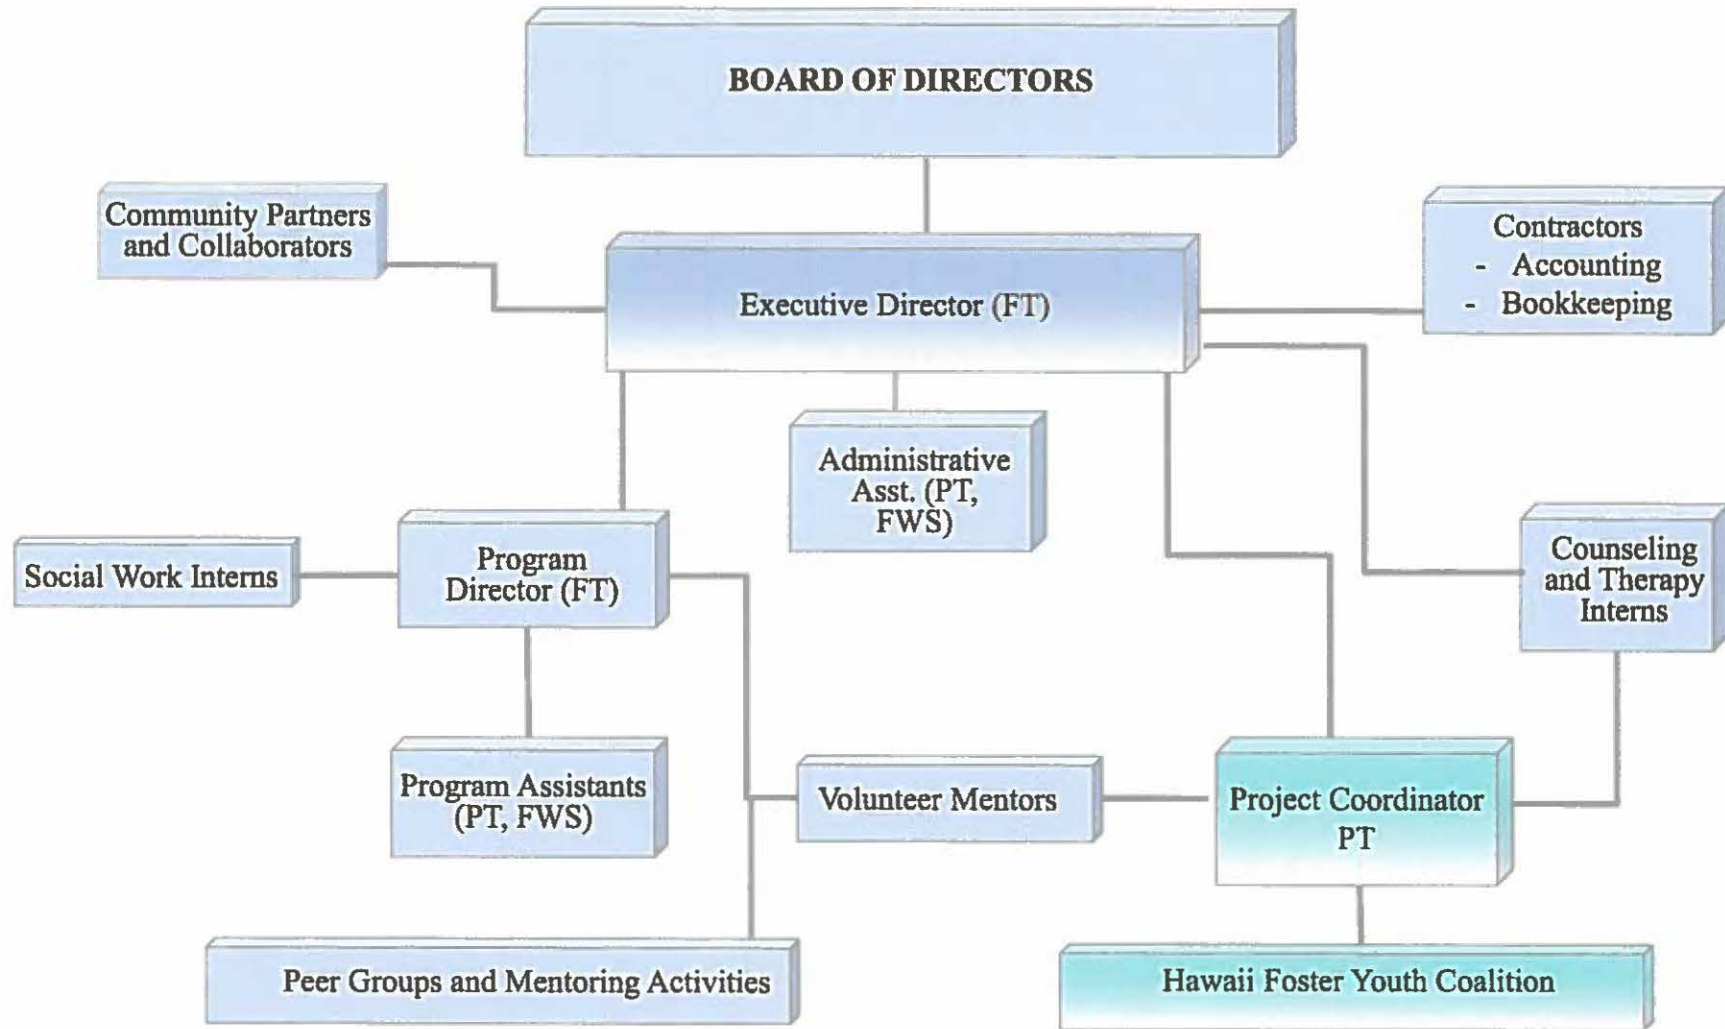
BOARD OF DIRECTORS

Community Partners and Collaborators

Executive Director (FT)

Contractors
- Accounting
- Bookkeeping

Administrative Asst. (PT, FWS)

Social Work Interns

Program Director (FT)

Counseling and Therapy Interns

Program Assistants (PT, FWS)

Volunteer Mentors

Project Coordinator PT

Peer Groups and Mentoring Activities

Hawaii Foster Youth Coalition